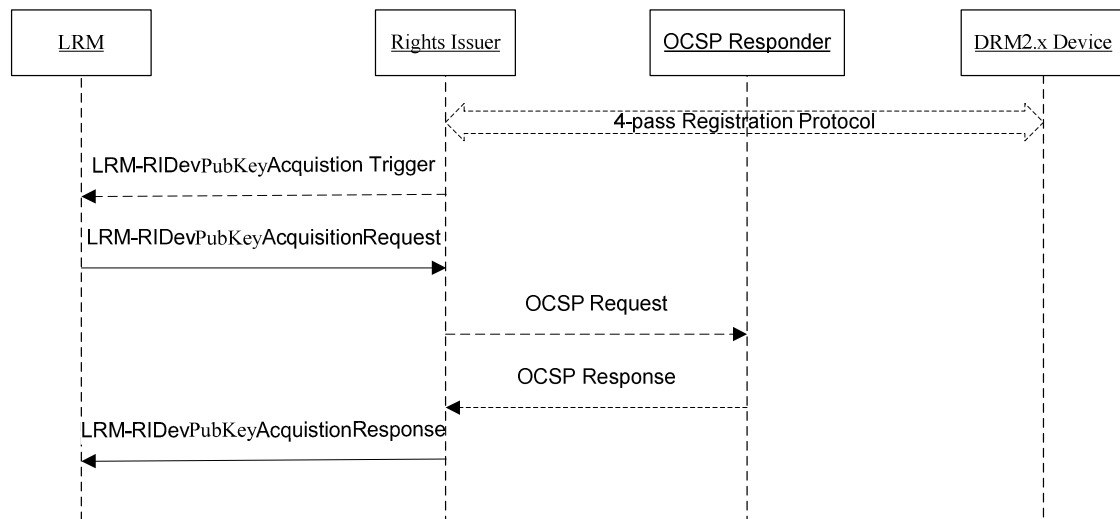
LRM

Rights Issuer

OCSP Responder

DRM2.x Device

4-pass Registration Protocol

LRM-RIDevPubKeyAcquistion Trigger

LRM-RIDevPubKeyAcquisitionRequest

OCSP Request

OCSP Response

LRM-RIDevPubKeyAcquistionResponse